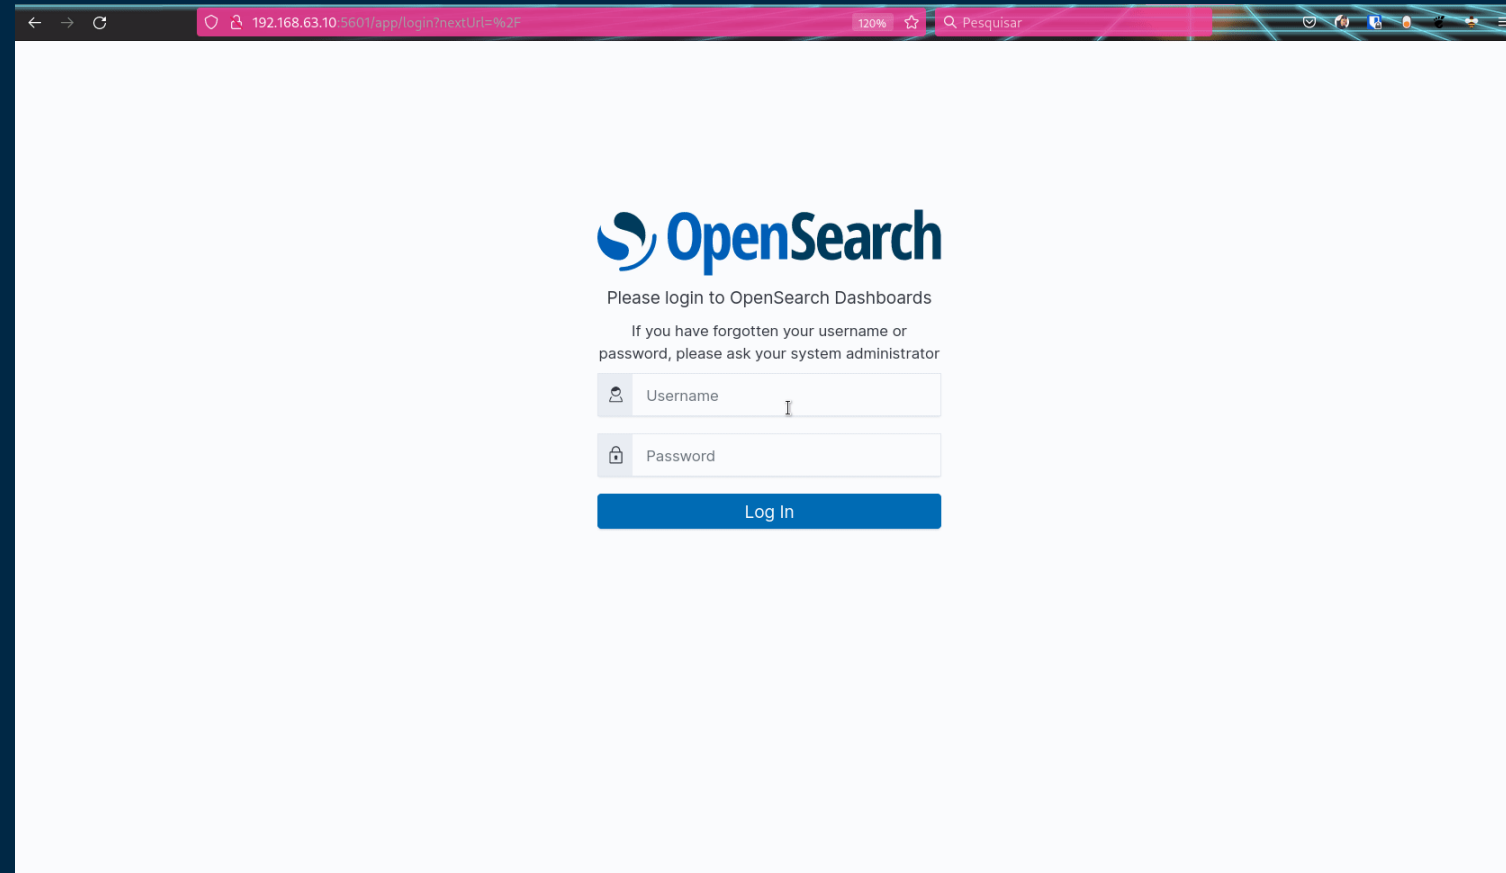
192.168.63.10:5601/app/login?nextUrl=%2F
120%
Pesquisar

OpenSearch

Please login to OpenSearch Dashboards

If you have forgotten your username or password, please ask your system administrator

Username

Password

Log In